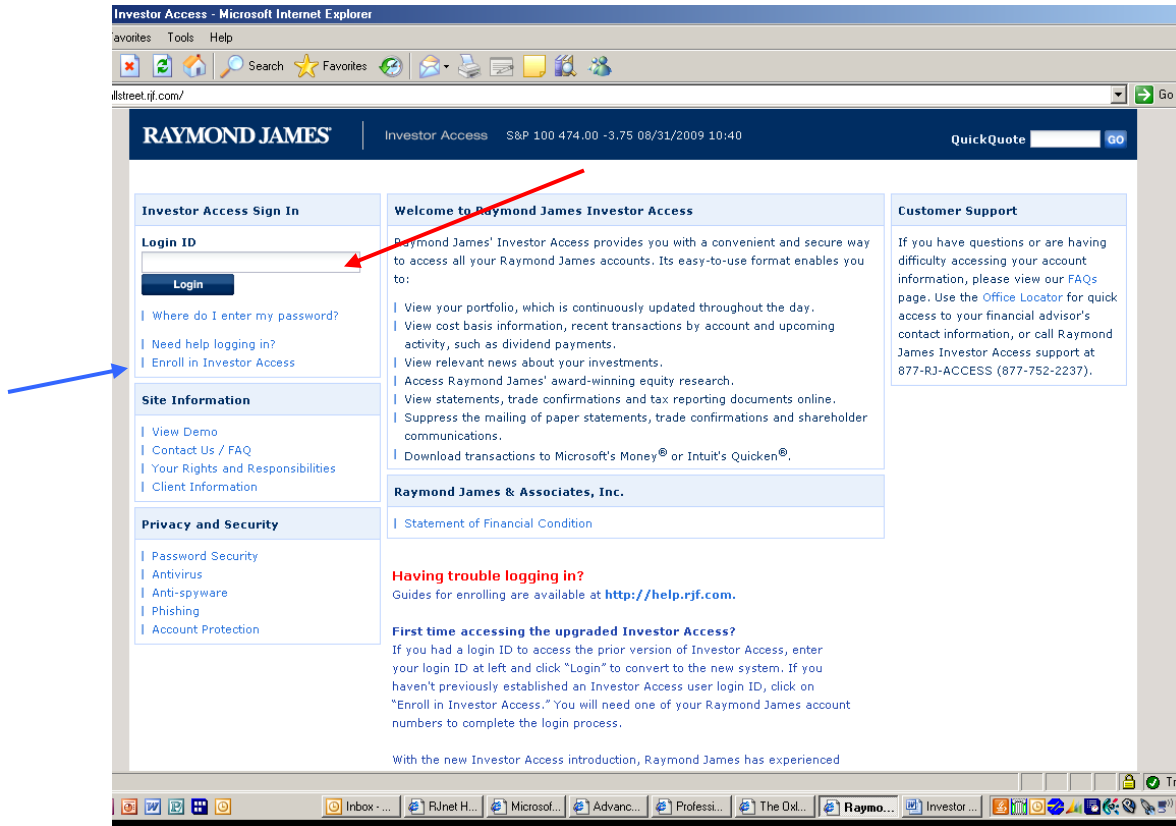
Investor Access - Microsoft Internet Explorer

avorites Tools Help

Search Favorites

llstreet.rjf.com/

Go

RAYMOND JAMES

Investor Access S&P 100 474.00 -3.75 08/31/2009 10:40

QuickQuote GO

Investor Access Sign In

Login ID

Login

| Where do I enter my password?

| Need help logging in?
| Enroll in Investor Access

Site Information

| View Demo
| Contact Us / FAQ
| Your Rights and Responsibilities
| Client Information

Privacy and Security

| Password Security
| Antivirus
| Anti-spyware
| Phishing
| Account Protection

Welcome to Raymond James Investor Access

Raymond James' Investor Access provides you with a convenient and secure way to access all your Raymond James accounts. Its easy-to-use format enables you to:

| View your portfolio, which is continuously updated throughout the day.
| View cost basis information, recent transactions by account and upcoming activity, such as dividend payments.
| View relevant news about your investments.
| Access Raymond James' award-winning equity research.
| View statements, trade confirmations and tax reporting documents online.
| Suppress the mailing of paper statements, trade confirmations and shareholder communications.
| Download transactions to Microsoft's Money® or Intuit's Quicken®.

Raymond James & Associates, Inc.

| Statement of Financial Condition

Having trouble logging in?
Guides for enrolling are available at http://help.rjf.com.

First time accessing the upgraded Investor Access?
If you had a login ID to access the prior version of Investor Access, enter your login ID at left and click "Login" to convert to the new system. If you haven't previously established an Investor Access user login ID, click on "Enroll in Investor Access." You will need one of your Raymond James account numbers to complete the login process.

With the new Investor Access introduction, Raymond James has experienced

Customer Support

If you have questions or are having difficulty accessing your account information, please view our FAQs page. Use the Office Locator for quick access to your financial advisor's contact information, or call Raymond James Investor Access support at 877-RJ-ACCESS (877-752-2237).

Tr

Inbox - ... RJnet H... Microsof... Advanc... Professi... The Oxl... Raymo... Investor ...